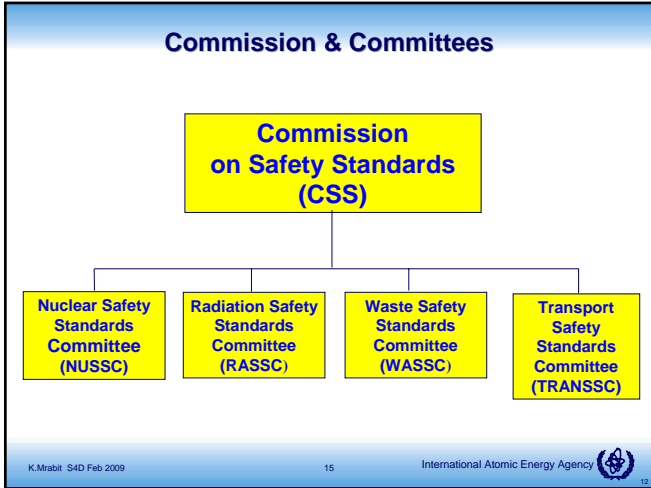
Commission & Committees

Commission on Safety Standards (CSS)

Nuclear Safety Standards Committee (NUSSC)

Radiation Safety Standards Committee (RASSC)

Waste Safety Standards Committee (WASSC)

Transport Safety Standards Committee (TRANSSC)

K.Mrabit S4D Feb 2009

15

International Atomic Energy Agency

12